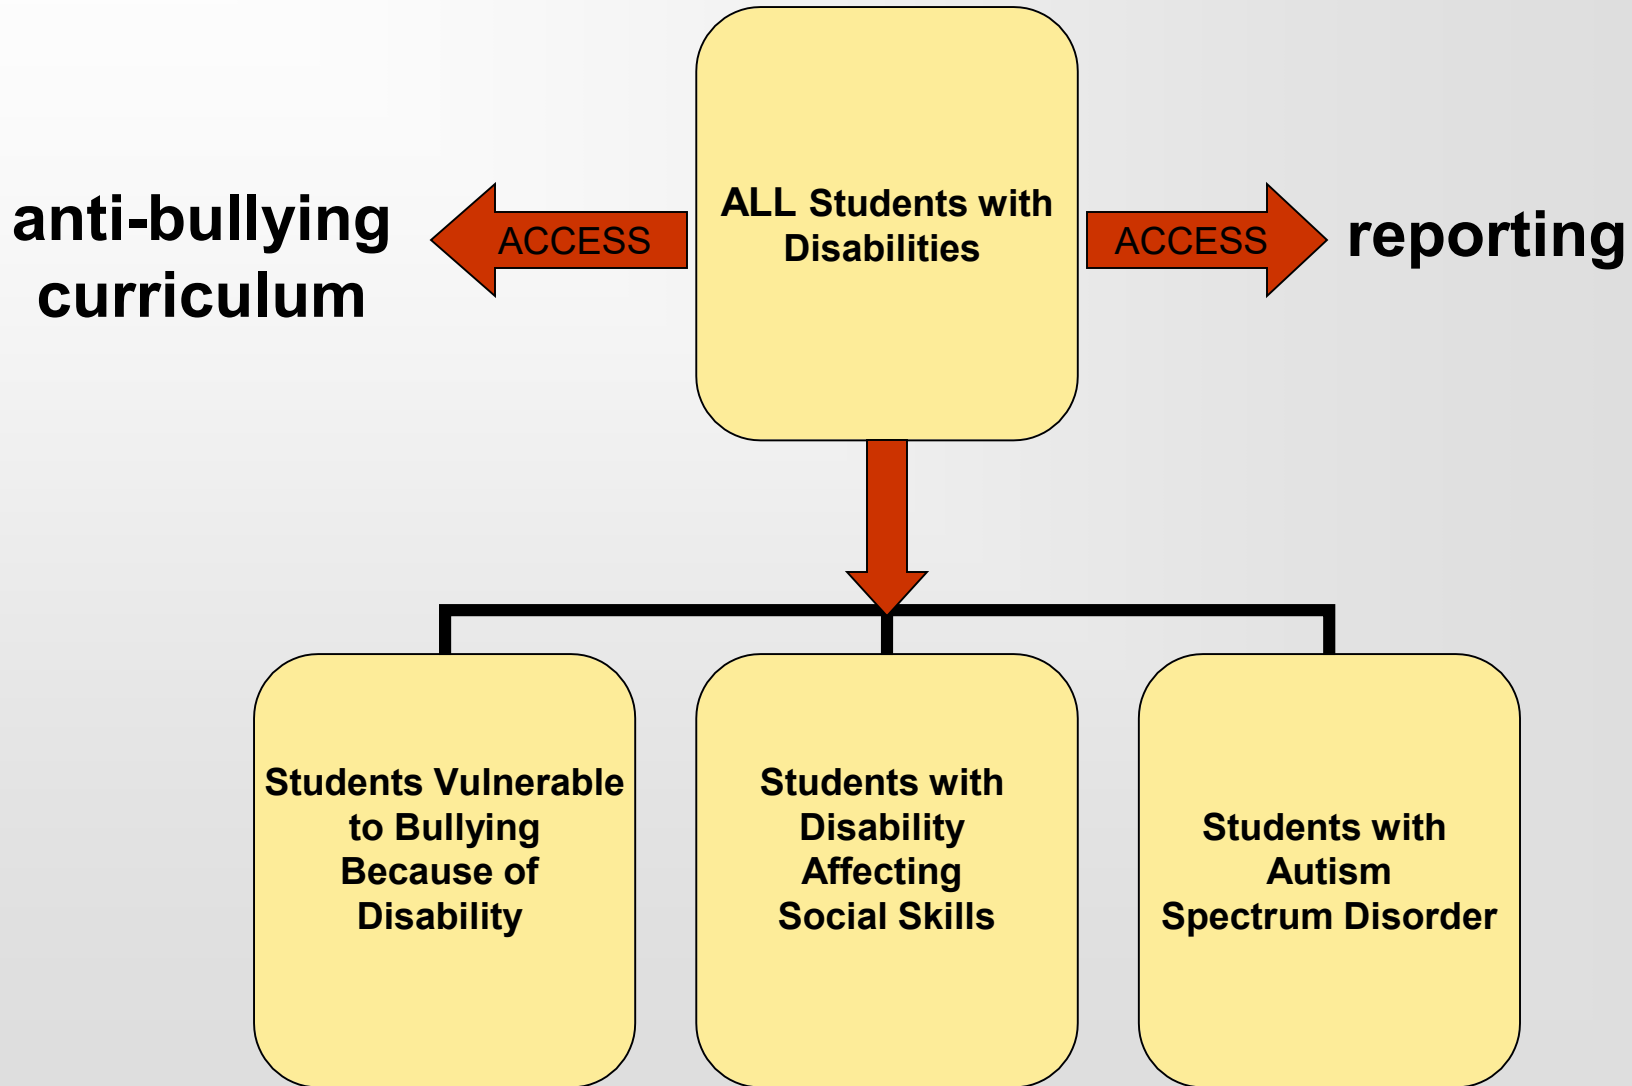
anti-bullying curriculum

ACCESS

ALL Students with Disabilities

ACCESS

reporting

Students Vulnerable to Bullying Because of Disability

Students with Disability Affecting Social Skills

Students with Autism Spectrum Disorder